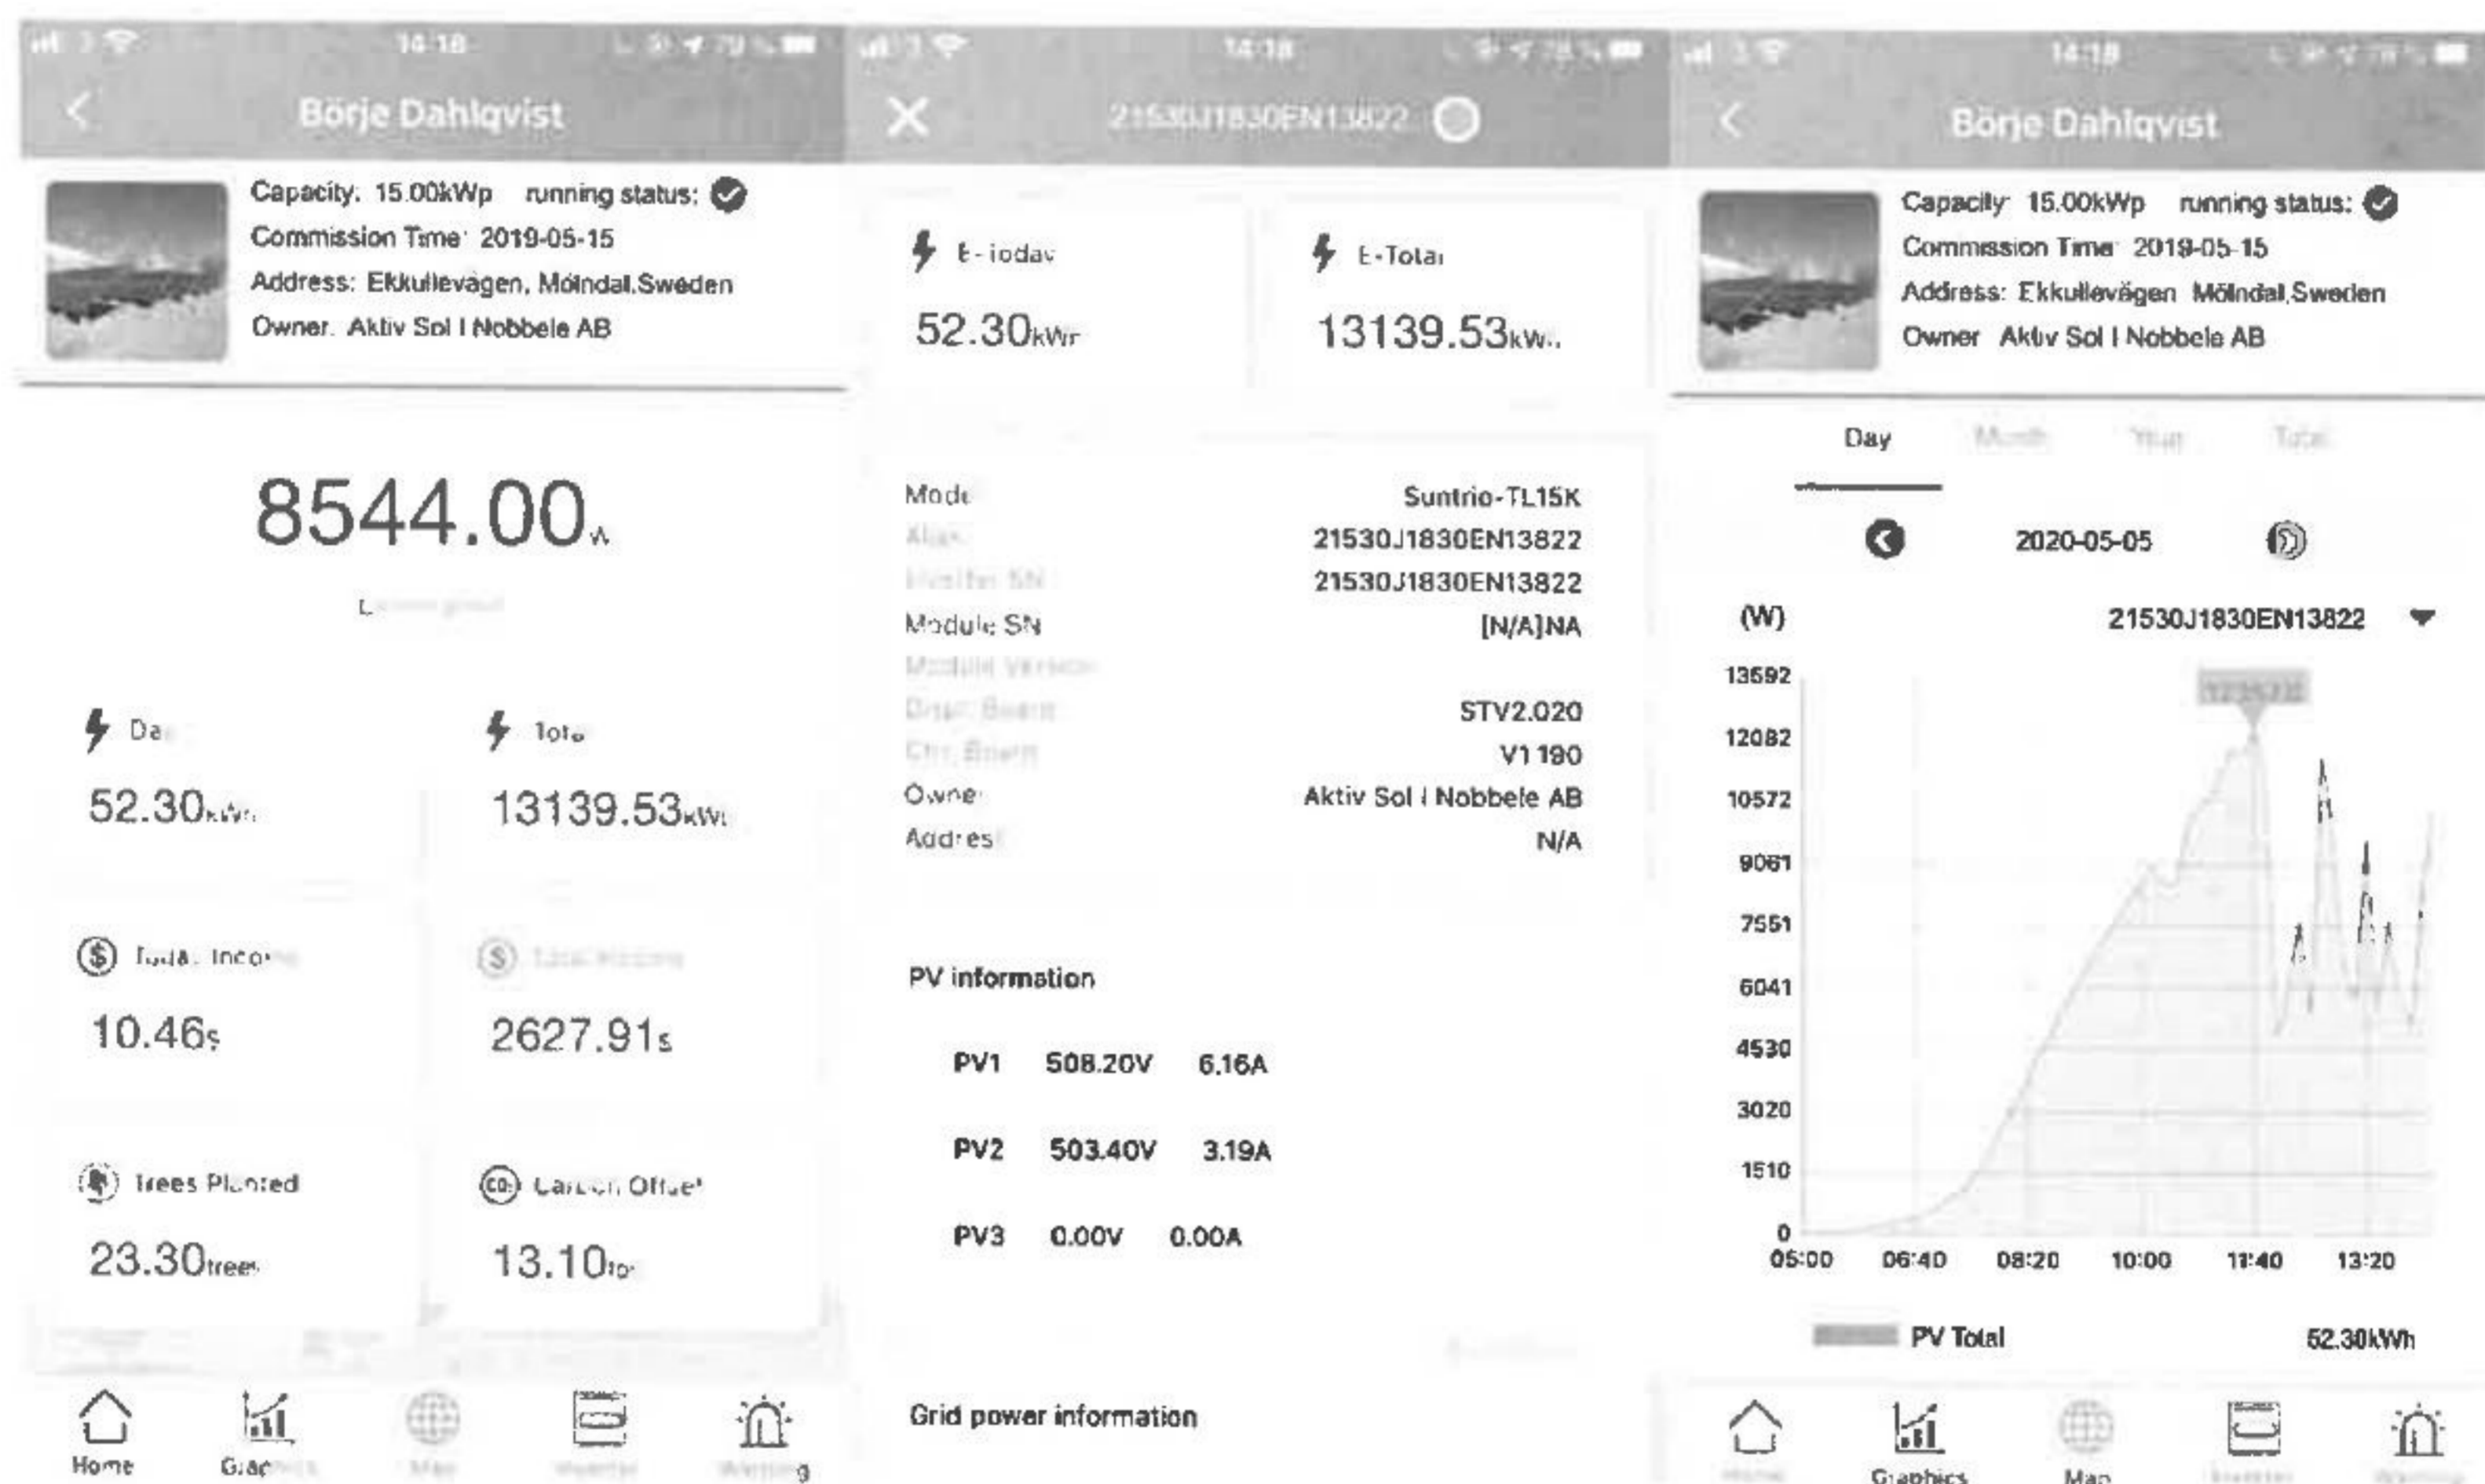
14:18

Börje Dahlqvist

Capacity: 15.00kWp running status:
Commission Time: 2019-05-15
Address: Ekkullevägen, Mölndal,Sweden
Owner: Aktiv Sol I Nobbele AB

8544.00W

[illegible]

Da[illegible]
52.30kWh

Tota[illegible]
13139.53kWh

Toda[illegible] Income
10.46$

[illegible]
2627.91$

Trees Planted
23.30trees

Carbon Offset
13.10t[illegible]

Home
Graphics
Map
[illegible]
Warning

14:18

21530J1830EN13822

E-Today
52.30kWh

E-Total
13139.53kWh

| Mode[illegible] | Suntrio-TL15K |
|---|---|
| Alias | 21530J1830EN13822 |
| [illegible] SN | 21530J1830EN13822 |
| Module SN | [N/A]NA |
| Module Version | |
| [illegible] Board | STV2.020 |
| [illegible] Board | V1 190 |
| Owner | Aktiv Sol I Nobbele AB |
| Address | N/A |

PV information

| PV1 | 508.20V | 6.16A |
|---|---|---|
| PV2 | 503.40V | 3.19A |
| PV3 | 0.00V | 0.00A |

Grid power information

14:18

Börje Dahlqvist

Capacity: 15.00kWp running status:
Commission Time: 2019-05-15
Address: Ekkullevägen, Mölndal,Sweden
Owner: Aktiv Sol I Nobbele AB

Day Month Year Total

2020-05-05

(W) 21530J1830EN13822

13592
12082
10572
9061
7551
6041
4530
3020
1510
0
05:00 06:40 08:20 10:00 11:40 13:20

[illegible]

PV Total 52.30kWh

Home
Graphics
Map
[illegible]
Warning